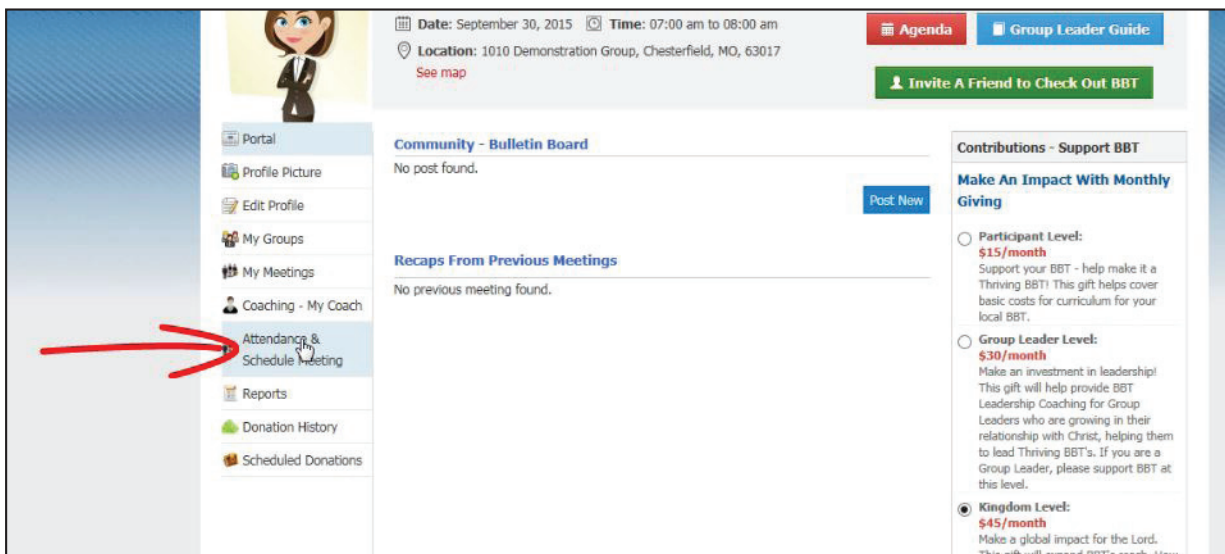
Date: September 30, 2015 Time: 07:00 am to 08:00 am

Location: 1010 Demonstration Group, Chesterfield, MO, 63017

See map

Agenda

Group Leader Guide

Invite A Friend to Check Out BBT

Portal

Profile Picture

Edit Profile

My Groups

My Meetings

Coaching - My Coach

Attendance & Schedule Meeting

Reports

Donation History

Scheduled Donations

Community - Bulletin Board

No post found.

Post New

Recaps From Previous Meetings

No previous meeting found.

Contributions - Support BBT

Make An Impact With Monthly Giving

Participant Level: $15/month
Support your BBT - help make it a Thriving BBT! This gift helps cover basic costs for curriculum for your local BBT.

Group Leader Level: $30/month
Make an investment in leadership! This gift will help provide BBT Leadership Coaching for Group Leaders who are growing in their relationship with Christ, helping them to lead Thriving BBT's. If you are a Group Leader, please support BBT at this level.

Kingdom Level: $45/month
Make a global impact for the Lord. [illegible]